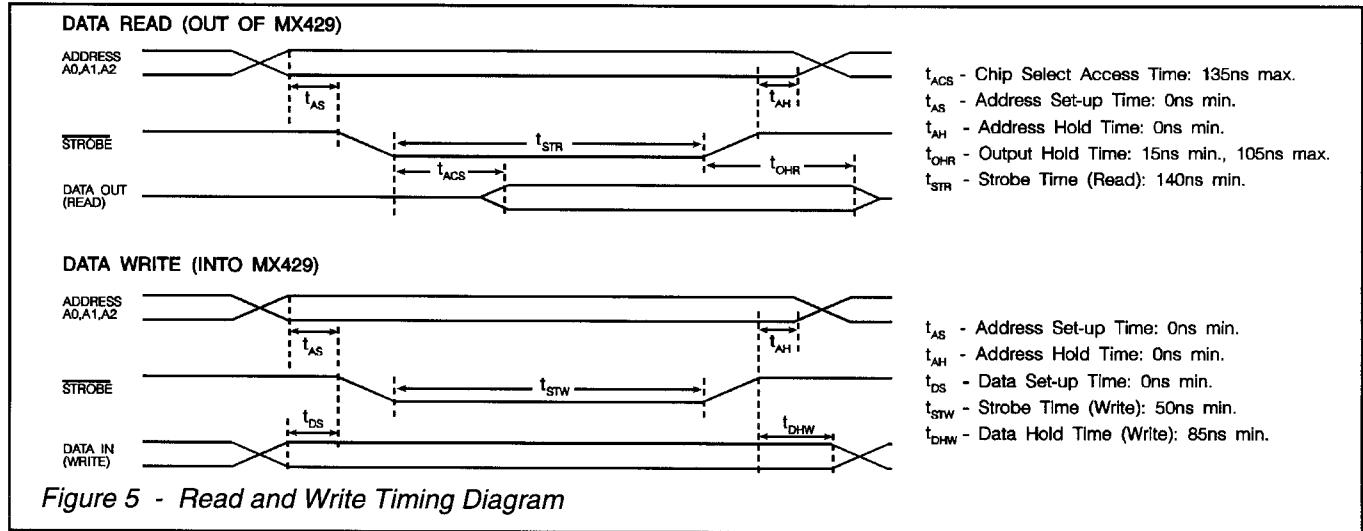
DATA READ (OUT OF MX429)

ADDRESS A0,A1,A2

$t_{AS}$

$t_{AH}$

$\overline{STROBE}$

$t_{STR}$

$t_{ACS}$

$t_{OHR}$

DATA OUT (READ)

$t_{ACS}$ - Chip Select Access Time: 135ns max.
$t_{AS}$ - Address Set-up Time: 0ns min.
$t_{AH}$ - Address Hold Time: 0ns min.
$t_{OHR}$ - Output Hold Time: 15ns min., 105ns max.
$t_{STR}$ - Strobe Time (Read): 140ns min.

DATA WRITE (INTO MX429)

ADDRESS A0,A1,A2

$t_{AS}$

$t_{AH}$

$\overline{STROBE}$

$t_{STW}$

$t_{DS}$

$t_{DHW}$

DATA IN (WRITE)

$t_{AS}$ - Address Set-up Time: 0ns min.
$t_{AH}$ - Address Hold Time: 0ns min.
$t_{DS}$ - Data Set-up Time: 0ns min.
$t_{STW}$ - Strobe Time (Write): 50ns min.
$t_{DHW}$ - Data Hold Time (Write): 85ns min.

Figure 5 - Read and Write Timing Diagram